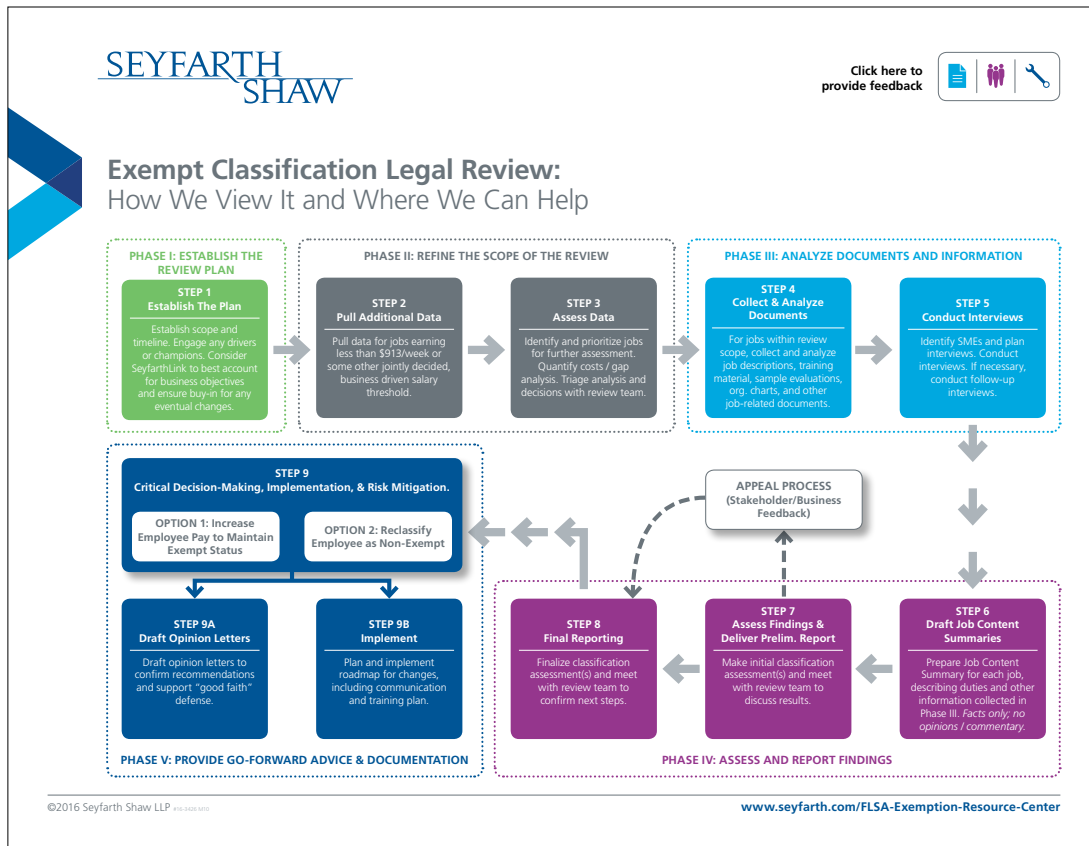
SEYFARTH
SHAW

Click here to provide feedback

Exempt Classification Legal Review:
How We View It and Where We Can Help

PHASE I: ESTABLISH THE REVIEW PLAN

STEP 1
Establish The Plan
Establish scope and timeline. Engage any drivers or champions. Consider SeyfarthLink to best account for business objectives and ensure buy-in for any eventual changes.

PHASE II: REFINE THE SCOPE OF THE REVIEW

STEP 2
Pull Additional Data
Pull data for jobs earning less than $913/week or some other jointly decided, business driven salary threshold.

STEP 3
Assess Data
Identify and prioritize jobs for further assessment. Quantify costs / gap analysis. Triage analysis and decisions with review team.

PHASE III: ANALYZE DOCUMENTS AND INFORMATION

STEP 4
Collect & Analyze Documents
For jobs within review scope, collect and analyze job descriptions, training material, sample evaluations, org. charts, and other job-related documents.

STEP 5
Conduct Interviews
Identify SMEs and plan interviews. Conduct interviews. If necessary, conduct follow-up interviews.

STEP 9
Critical Decision-Making, Implementation, & Risk Mitigation.

OPTION 1: Increase Employee Pay to Maintain Exempt Status

OPTION 2: Reclassify Employee as Non-Exempt

STEP 9A
Draft Opinion Letters
Draft opinion letters to confirm recommendations and support "good faith" defense.

STEP 9B
Implement
Plan and implement roadmap for changes, including communication and training plan.

PHASE V: PROVIDE GO-FORWARD ADVICE & DOCUMENTATION

APPEAL PROCESS
(Stakeholder/Business Feedback)

STEP 8
Final Reporting
Finalize classification assessment(s) and meet with review team to confirm next steps.

STEP 7
Assess Findings & Deliver Prelim. Report
Make initial classification assessment(s) and meet with review team to discuss results.

STEP 6
Draft Job Content Summaries
Prepare Job Content Summary for each job, describing duties and other information collected in Phase III. Facts only; no opinions / commentary.

PHASE IV: ASSESS AND REPORT FINDINGS

©2016 Seyfarth Shaw LLP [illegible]

www.seyfarth.com/FLSA-Exemption-Resource-Center